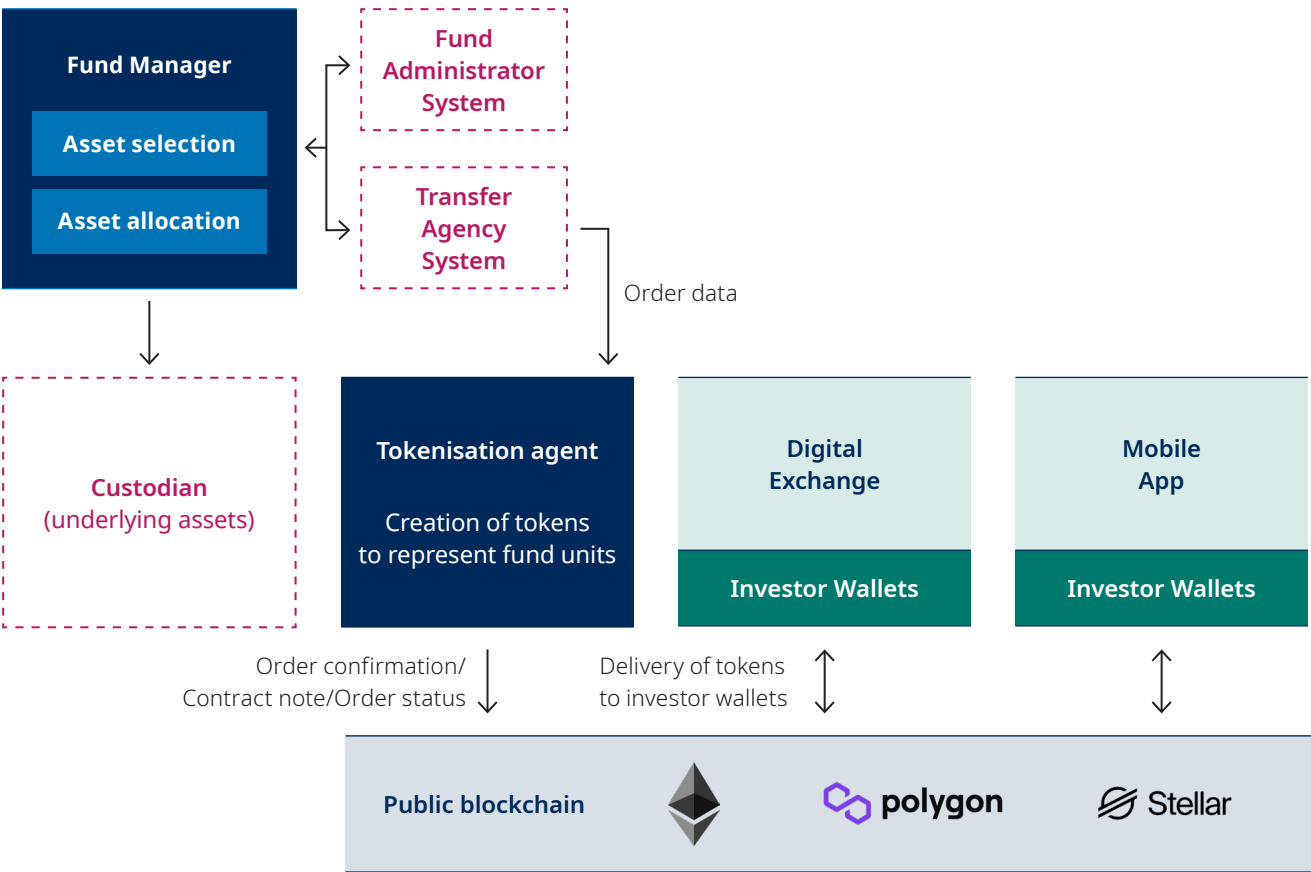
Fund Manager

Asset selection

Asset allocation

Fund Administrator System

Transfer Agency System

Order data

Custodian (underlying assets)

Tokenisation agent

Creation of tokens to represent fund units

Digital Exchange

Investor Wallets

Mobile App

Investor Wallets

Order confirmation/ Contract note/Order status

Delivery of tokens to investor wallets

Public blockchain

polygon

Stellar